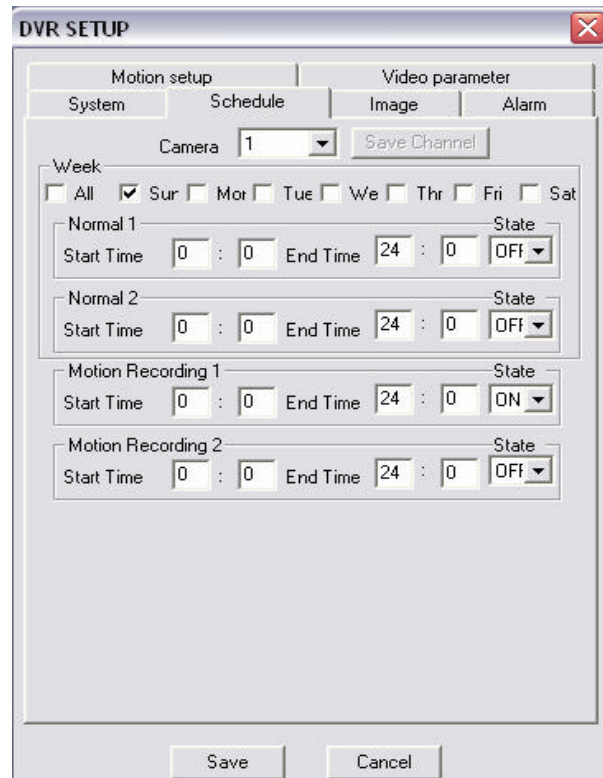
DVR SETUP

Motion setup | Video parameter
System | Schedule | Image | Alarm

Camera 1 Save Channel

Week
All Sur Mor Tue We Thr Fri Sat

Normal 1 State
Start Time 0 : 0 End Time 24 : 0 OFF

Normal 2 State
Start Time 0 : 0 End Time 24 : 0 OFF

Motion Recording 1 State
Start Time 0 : 0 End Time 24 : 0 ON

Motion Recording 2 State
Start Time 0 : 0 End Time 24 : 0 OFF

Save Cancel